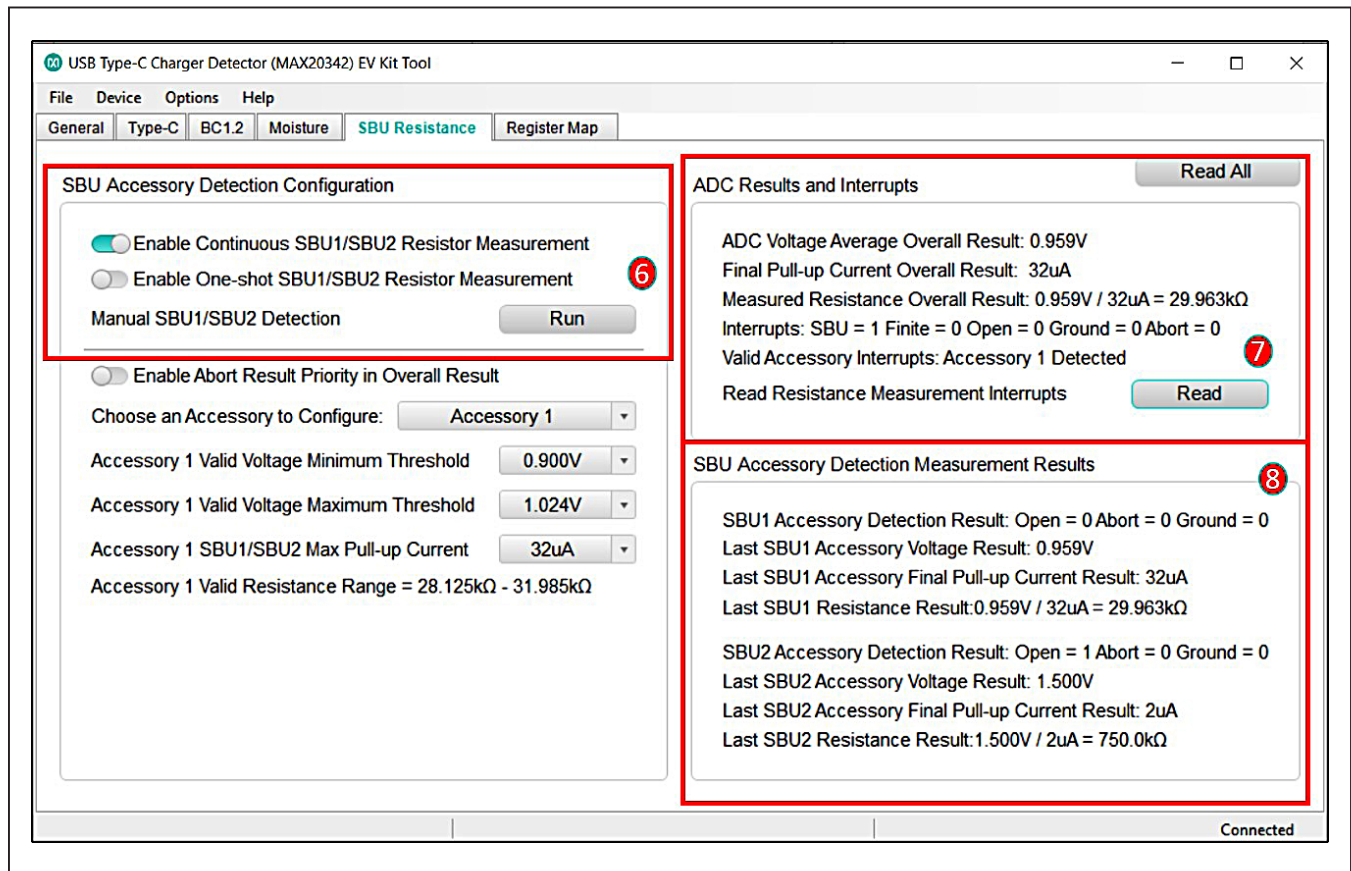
USB Type-C Charger Detector (MAX20342) EV Kit Tool

File Device Options Help

General Type-C BC1.2 Moisture SBU Resistance Register Map

SBU Accessory Detection Configuration

Enable Continuous SBU1/SBU2 Resistor Measurement

Enable One-shot SBU1/SBU2 Resistor Measurement

6

Manual SBU1/SBU2 Detection Run

Enable Abort Result Priority in Overall Result

Choose an Accessory to Configure: Accessory 1

Accessory 1 Valid Voltage Minimum Threshold 0.900V

Accessory 1 Valid Voltage Maximum Threshold 1.024V

Accessory 1 SBU1/SBU2 Max Pull-up Current 32uA

Accessory 1 Valid Resistance Range = 28.125kΩ - 31.985kΩ

ADC Results and Interrupts

Read All

ADC Voltage Average Overall Result: 0.959V

Final Pull-up Current Overall Result: 32uA

Measured Resistance Overall Result: 0.959V / 32uA = 29.963kΩ

Interrupts: SBU = 1 Finite = 0 Open = 0 Ground = 0 Abort = 0

Valid Accessory Interrupts: Accessory 1 Detected

7

Read Resistance Measurement Interrupts Read

SBU Accessory Detection Measurement Results

8

SBU1 Accessory Detection Result: Open = 0 Abort = 0 Ground = 0

Last SBU1 Accessory Voltage Result: 0.959V

Last SBU1 Accessory Final Pull-up Current Result: 32uA

Last SBU1 Resistance Result:0.959V / 32uA = 29.963kΩ

SBU2 Accessory Detection Result: Open = 1 Abort = 0 Ground = 0

Last SBU2 Accessory Voltage Result: 1.500V

Last SBU2 Accessory Final Pull-up Current Result: 2uA

Last SBU2 Resistance Result:1.500V / 2uA = 750.0kΩ

Connected